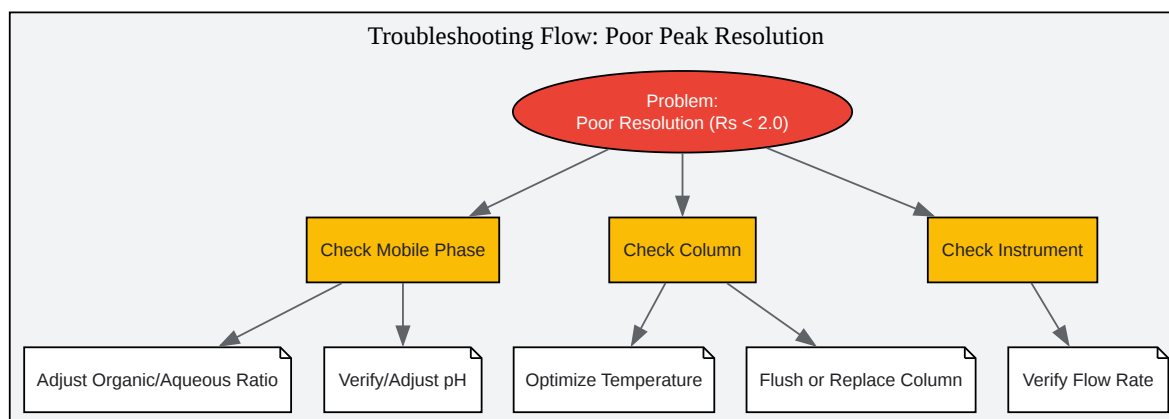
Troubleshooting Flow: Poor Peak Resolution

Problem:
Poor Resolution (Rs < 2.0)

Check Mobile Phase

Check Column

Check Instrument

Adjust Organic/Aqueous Ratio

Verify/Adjust pH

Optimize Temperature

Flush or Replace Column

Verify Flow Rate